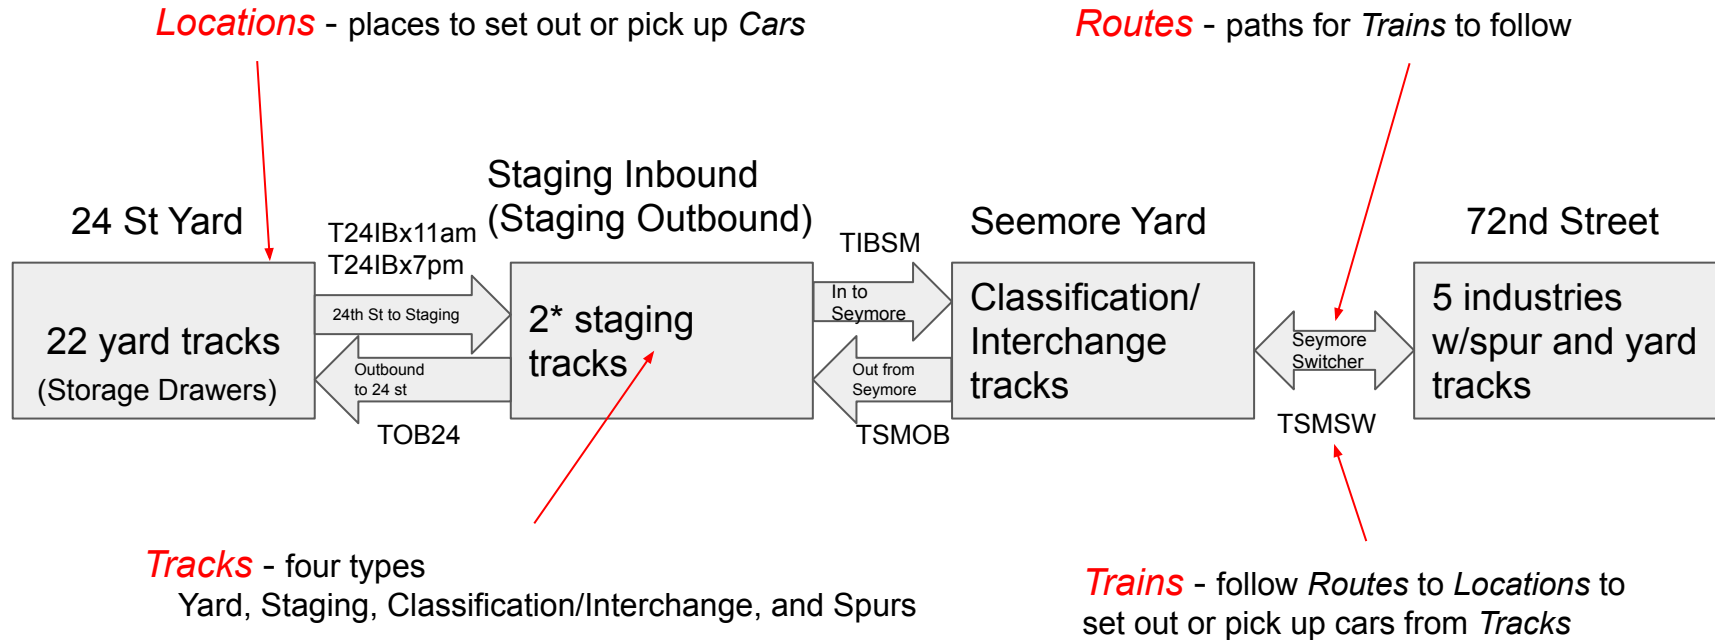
Locations - places to set out or pick up Cars

Routes - paths for Trains to follow

24 St Yard

22 yard tracks
(Storage Drawers)

T24IBx11am
T24IBx7pm

24th St to Staging

Outbound to 24 st

TOB24

Staging Inbound
(Staging Outbound)

2* staging tracks

TIBSM

In to Seymore

Out from Seymore

TSMOB

Seemore Yard

Classification/ Interchange tracks

Seymore Switcher

TSMSW

72nd Street

5 industries w/spur and yard tracks

Tracks - four types
Yard, Staging, Classification/Interchange, and Spurs

Trains - follow Routes to Locations to set out or pick up cars from Tracks